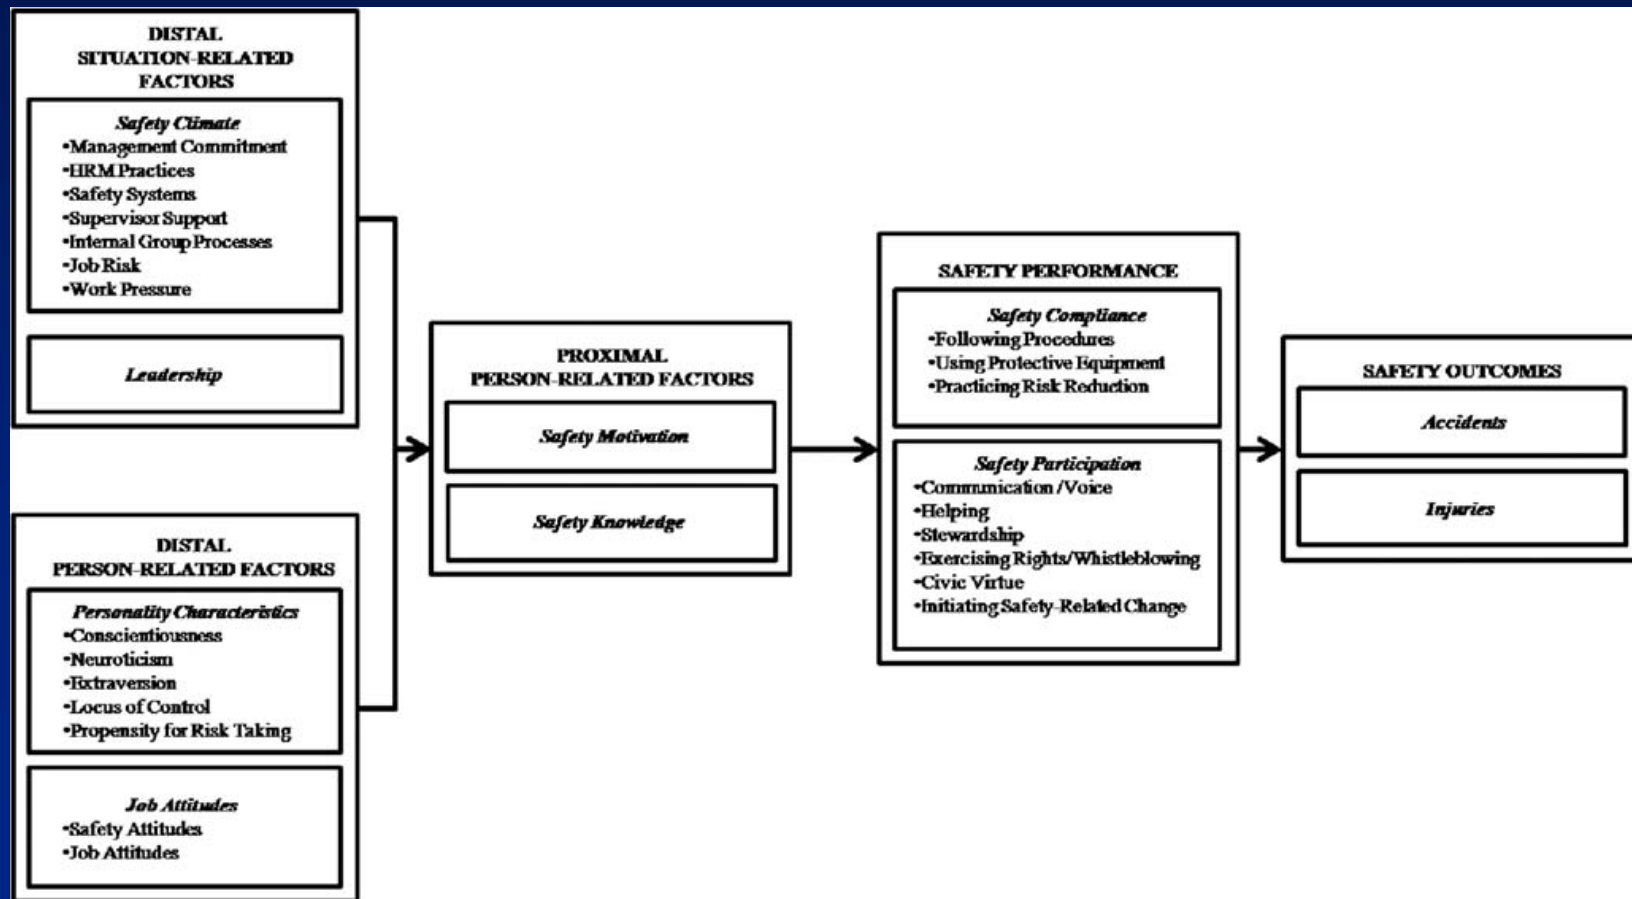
DISTAL
SITUATION-RELATED
FACTORS

*Safety Climate*
•Management Commitment
•HRM Practices
•Safety Systems
•Supervisor Support
•Internal Group Processes
•Job Risk
•Work Pressure

*Leadership*

DISTAL
PERSON-RELATED FACTORS

*Personality Characteristics*
•Conscientiousness
•Neuroticism
•Extraversion
•Locus of Control
•Propensity for Risk Taking

*Job Attitudes*
•Safety Attitudes
•Job Attitudes

PROXIMAL
PERSON-RELATED FACTORS

*Safety Motivation*

*Safety Knowledge*

SAFETY PERFORMANCE

*Safety Compliance*
•Following Procedures
•Using Protective Equipment
•Practicing Risk Reduction

*Safety Participation*
•Communication /Voice
•Helping
•Stewardship
•Exercising Rights/Whistleblowing
•Civic Virtue
•Initiating Safety-Related Change

SAFETY OUTCOMES

*Accidents*

*Injuries*